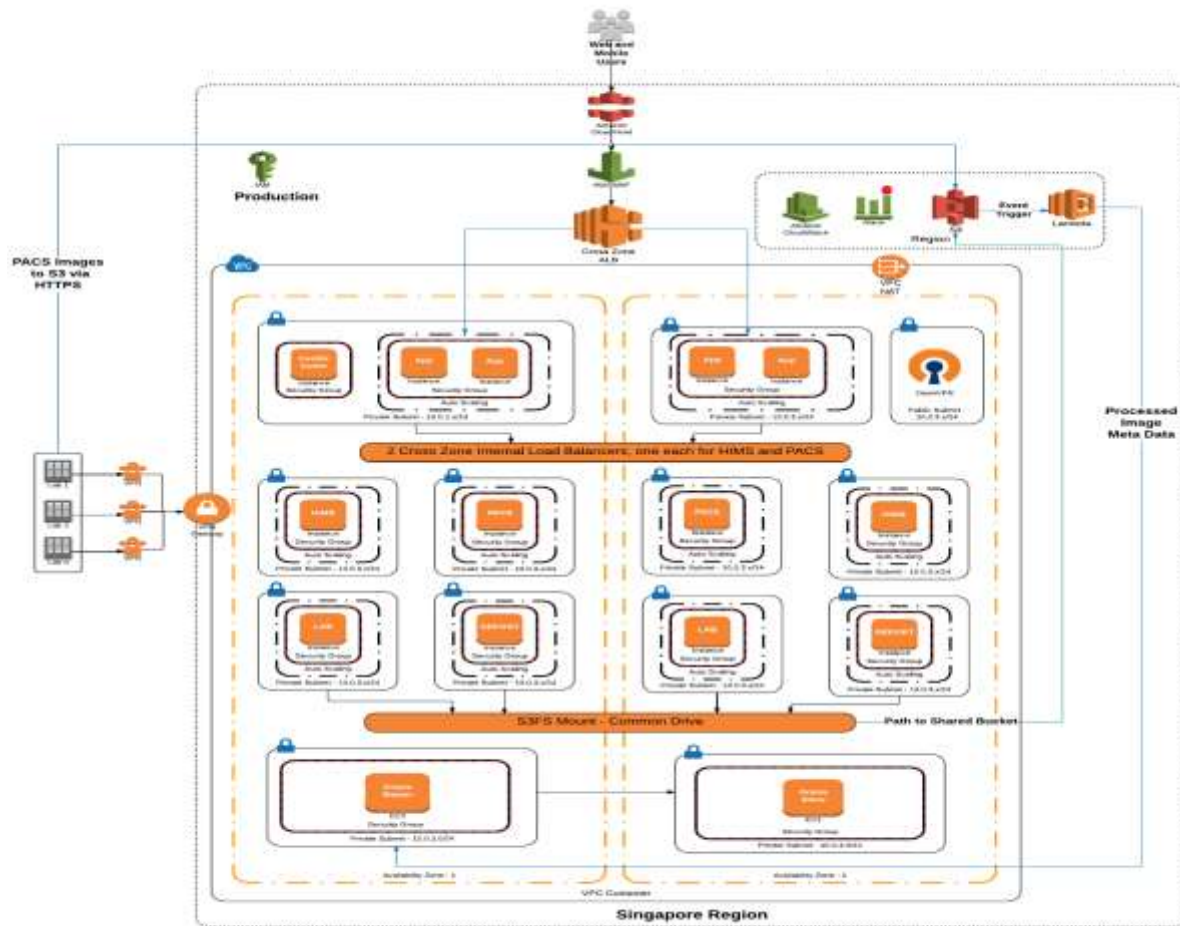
Web and Mobile Users

Amazon CloudFront

Route53

Production

Cross Zone ALB

PACS Images to S3 via HTTPS

VPC

Amazon CloudWatch

Region

S3

Event Trigger

Lambda

VPC NAT

Instance

Security Group

Auto Scaling

Private Subnet

OpenVPN

Public Subnet

Processed Image Meta Data

2 Cross Zone Internal Load Balancers, one each for HIMS and PACS

HIMS

PACS

LAB

Instance

Security Group

Auto Scaling

Private Subnet

S3FS Mount - Common Drive

Path to Shared Bucket

Oracle Slave

Security Group

Private Subnet

Availability Zone - 1

VPC Container

Availability Zone - 1

Singapore Region